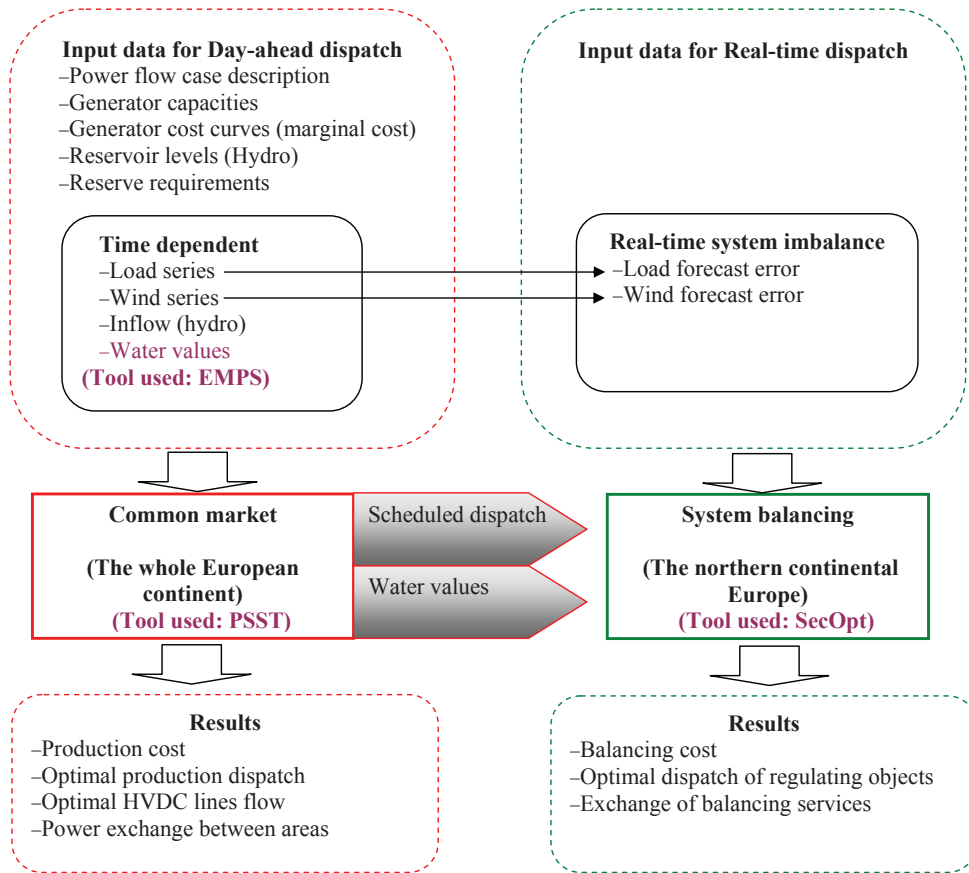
Input data for Day-ahead dispatch
–Power flow case description
–Generator capacities
–Generator cost curves (marginal cost)
–Reservoir levels (Hydro)
–Reserve requirements

Time dependent
–Load series
–Wind series
–Inflow (hydro)
–Water values
(Tool used: EMPS)

Input data for Real-time dispatch

Real-time system imbalance
–Load forecast error
–Wind forecast error

Common market

(The whole European continent)
(Tool used: PSST)

Scheduled dispatch

Water values

System balancing

(The northern continental Europe)
(Tool used: SecOpt)

Results
–Production cost
–Optimal production dispatch
–Optimal HVDC lines flow
–Power exchange between areas

Results
–Balancing cost
–Optimal dispatch of regulating objects
–Exchange of balancing services